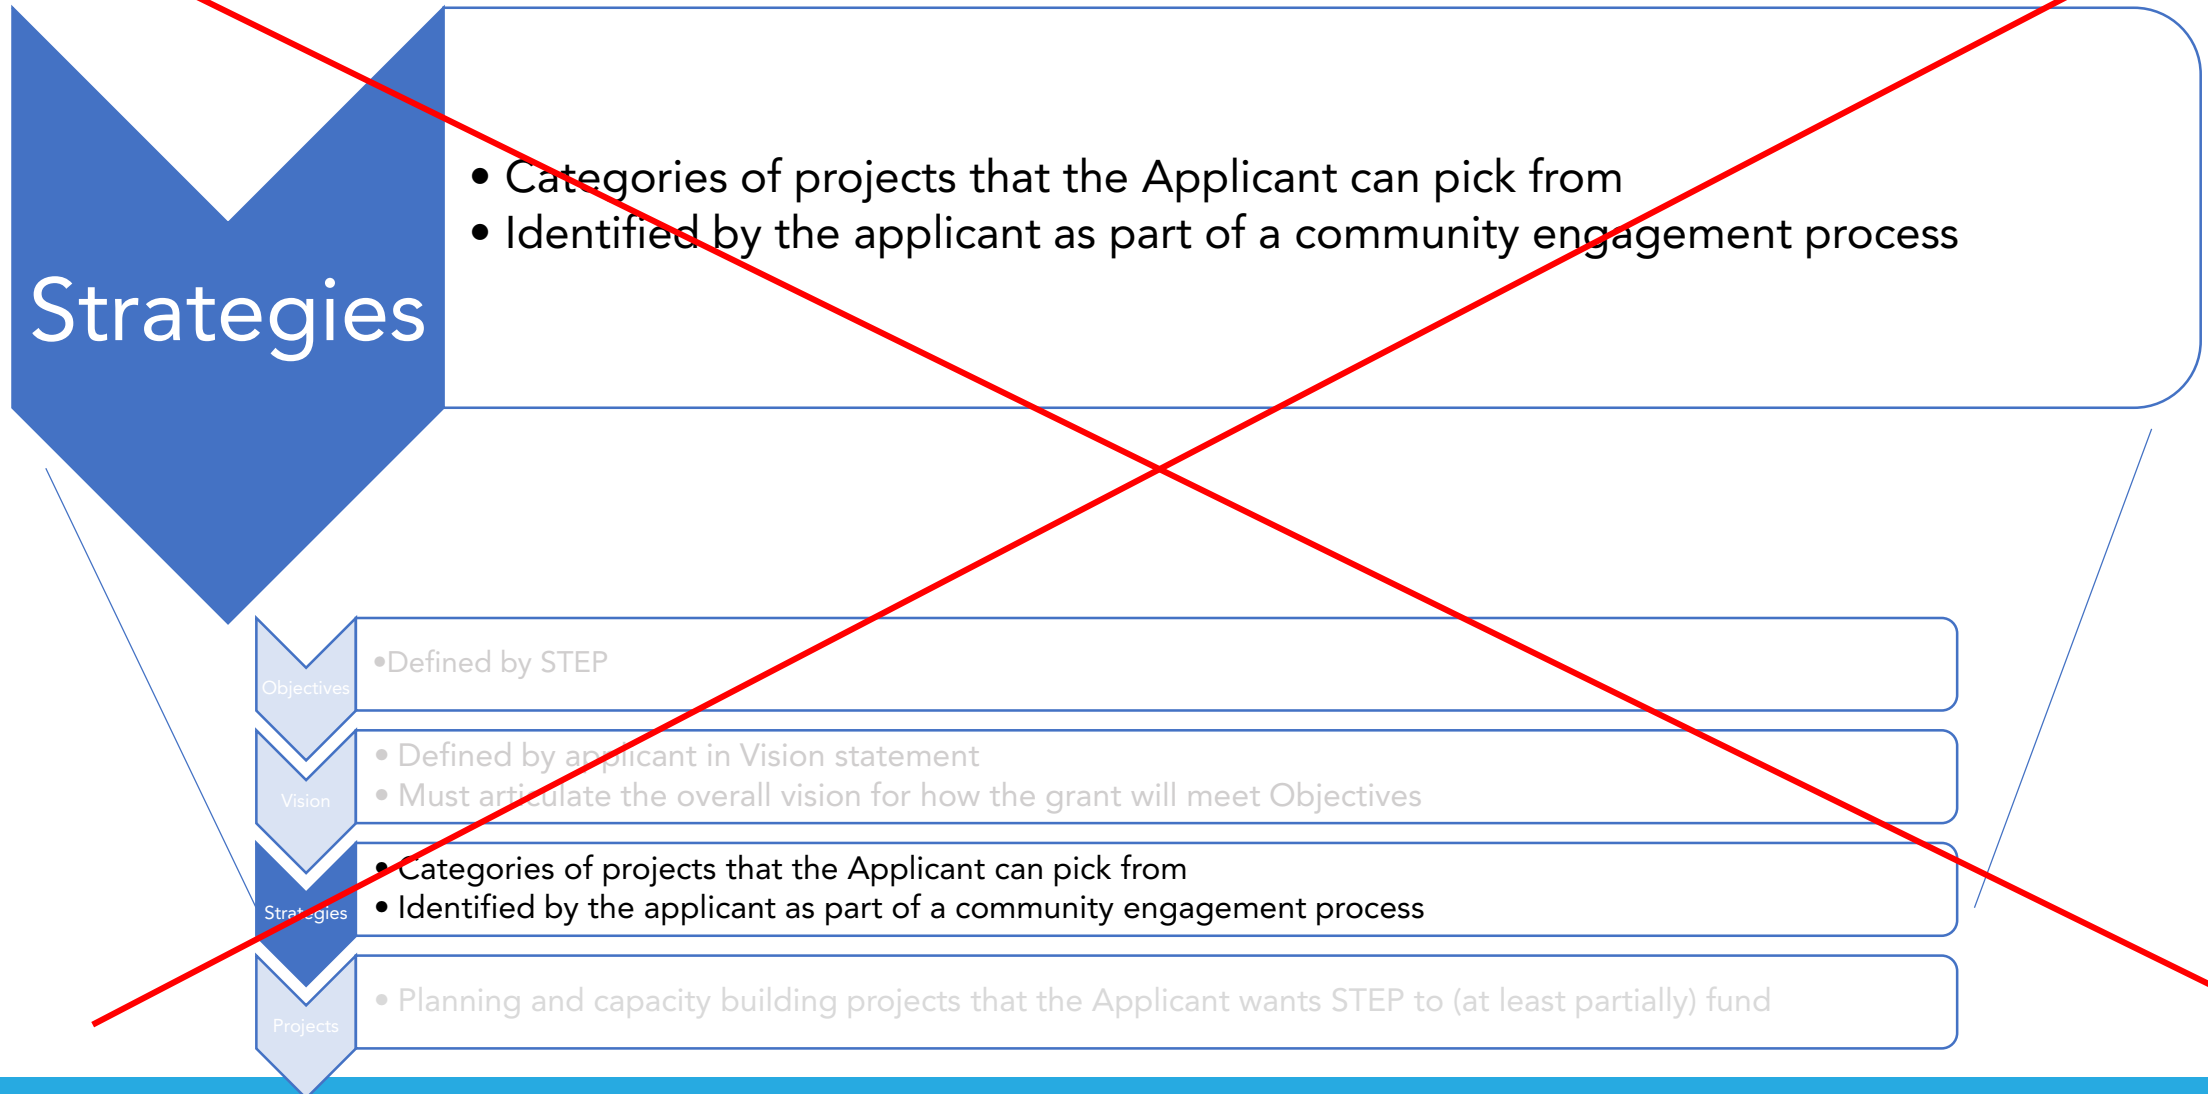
Strategies

• Categories of projects that the Applicant can pick from
• Identified by the applicant as part of a community engagement process

Objectives

•Defined by STEP

Vision

• Defined by applicant in Vision statement
• Must articulate the overall vision for how the grant will meet Objectives

Strategies

• Categories of projects that the Applicant can pick from
• Identified by the applicant as part of a community engagement process

Projects

• Planning and capacity building projects that the Applicant wants STEP to (at least partially) fund